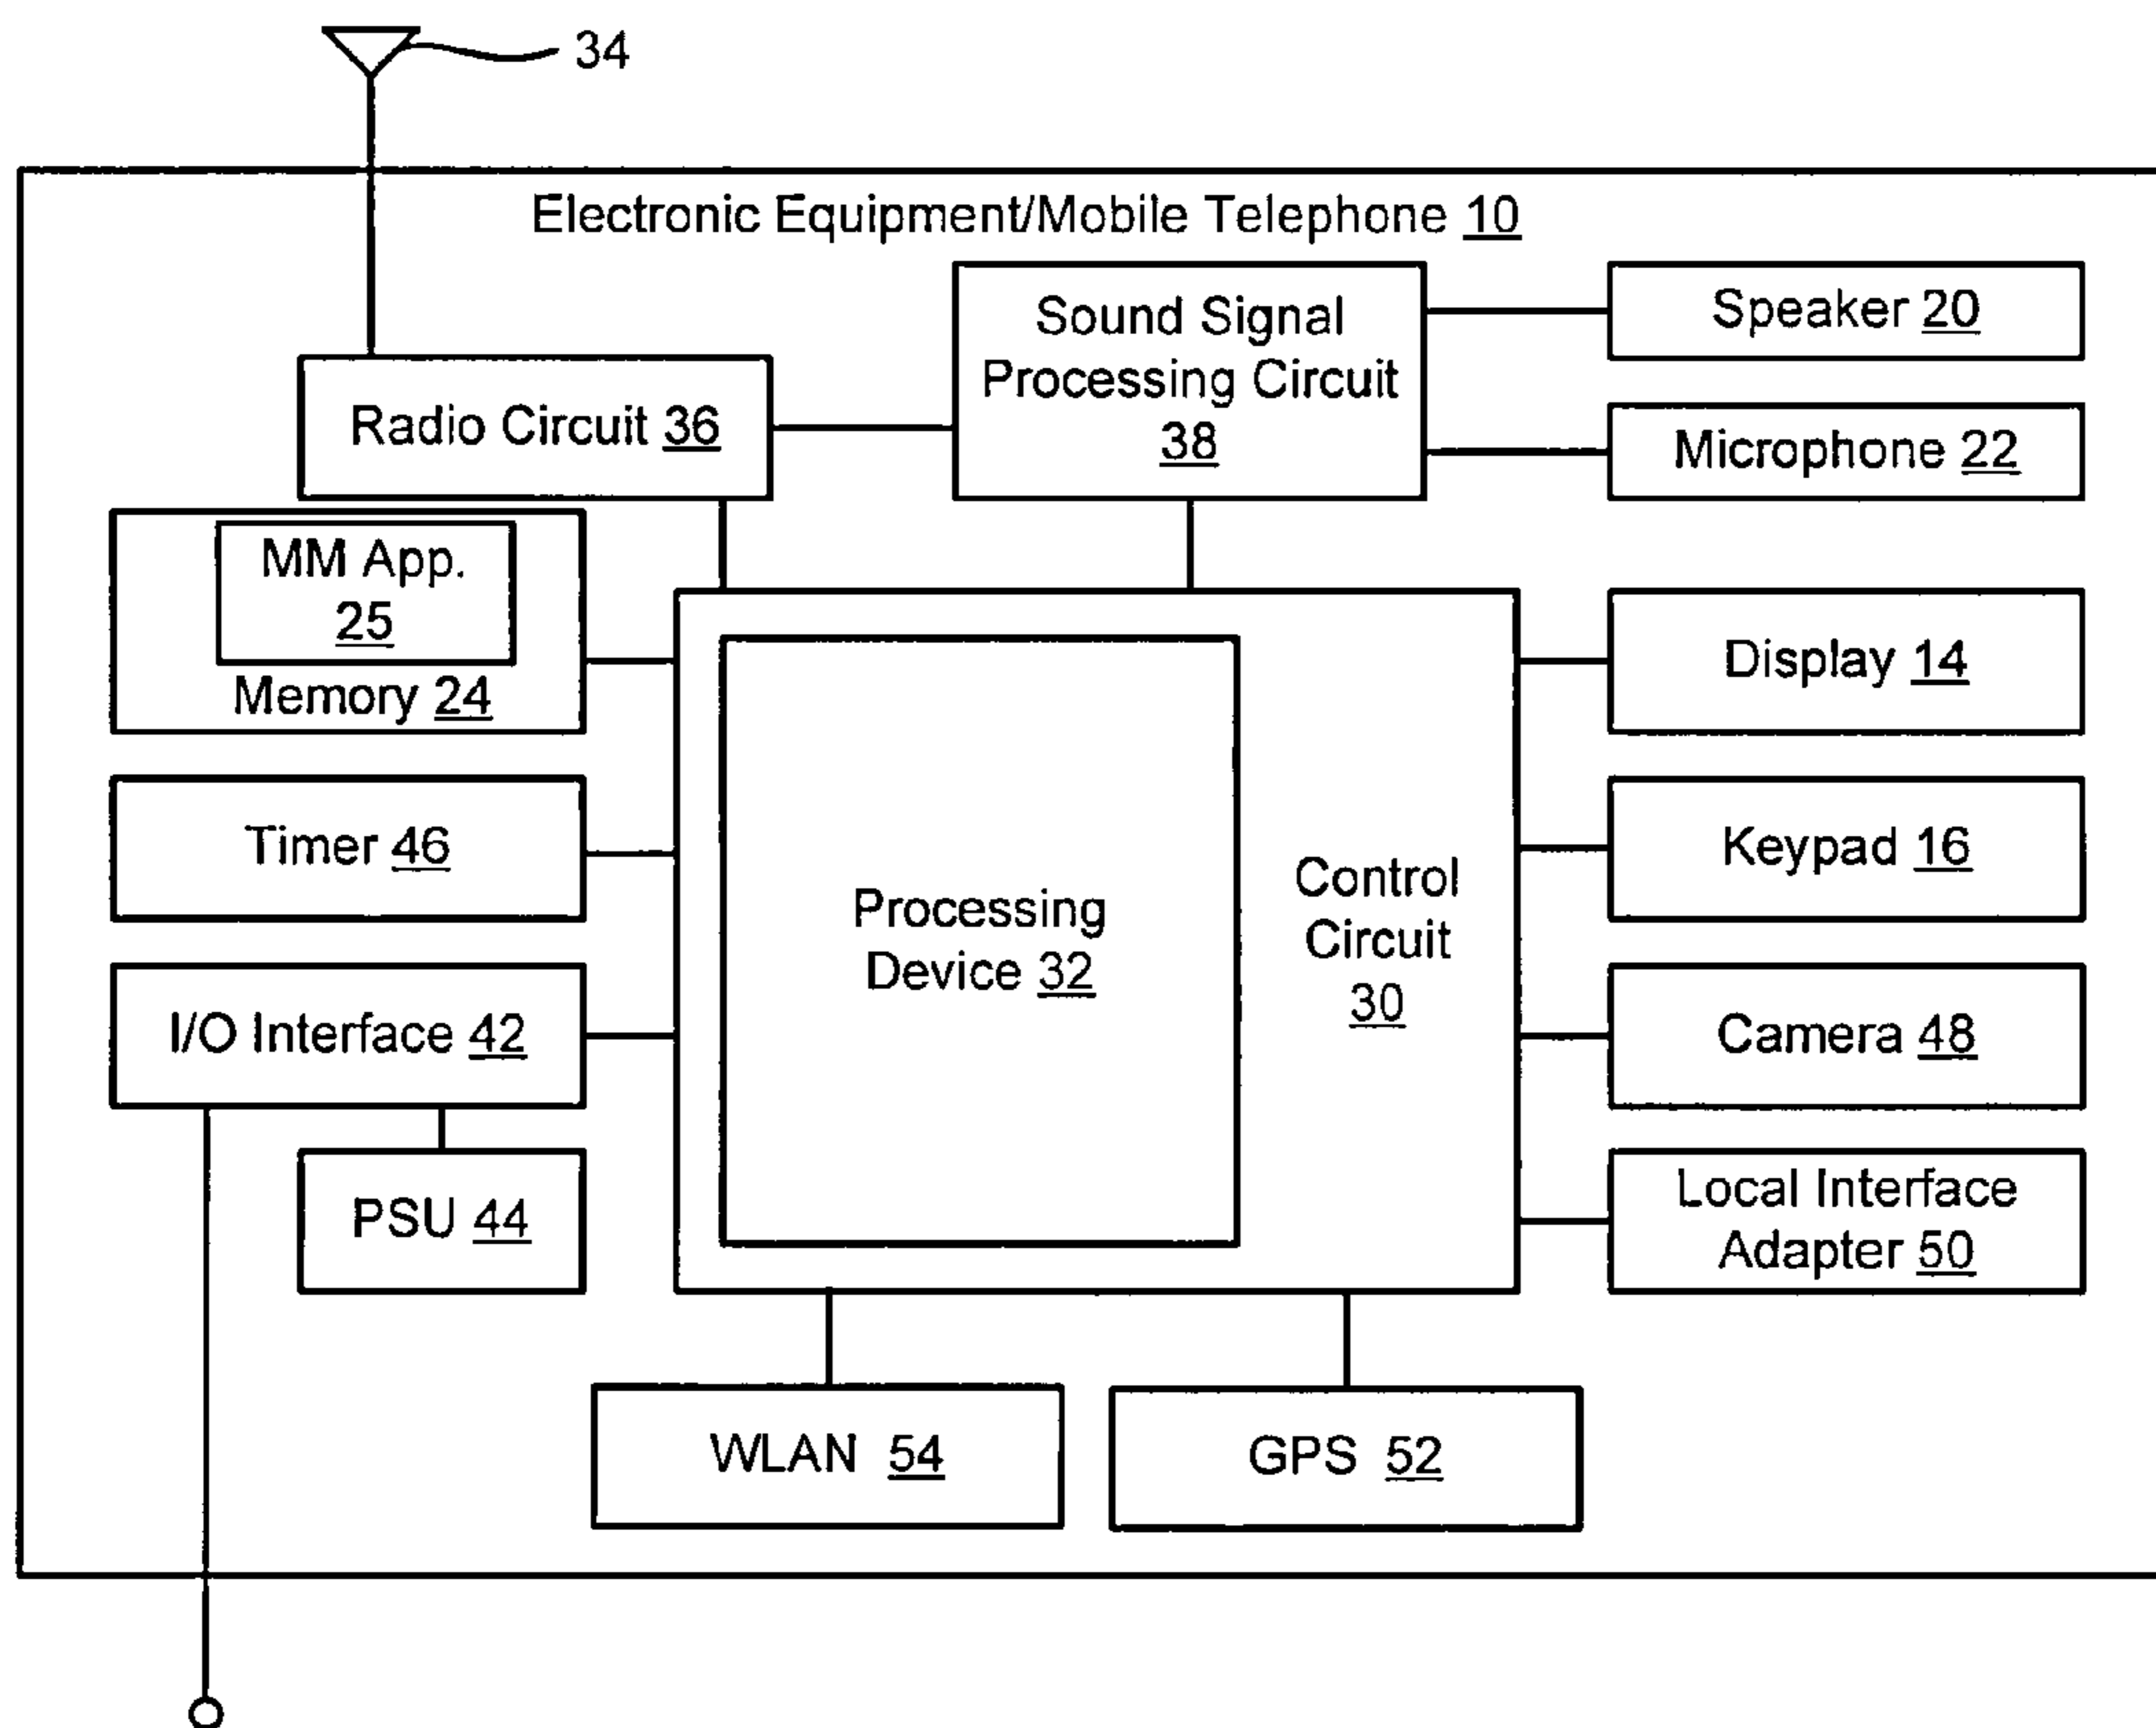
34

Electronic Equipment/Mobile Telephone 10

Radio Circuit 36

Sound Signal Processing Circuit 38

Speaker 20

Microphone 22

MM App. 25

Memory 24

Timer 46

I/O Interface 42

PSU 44

Processing Device 32

Control Circuit 30

Display 14

Keypad 16

Camera 48

Local Interface Adapter 50

WLAN 54

GPS 52